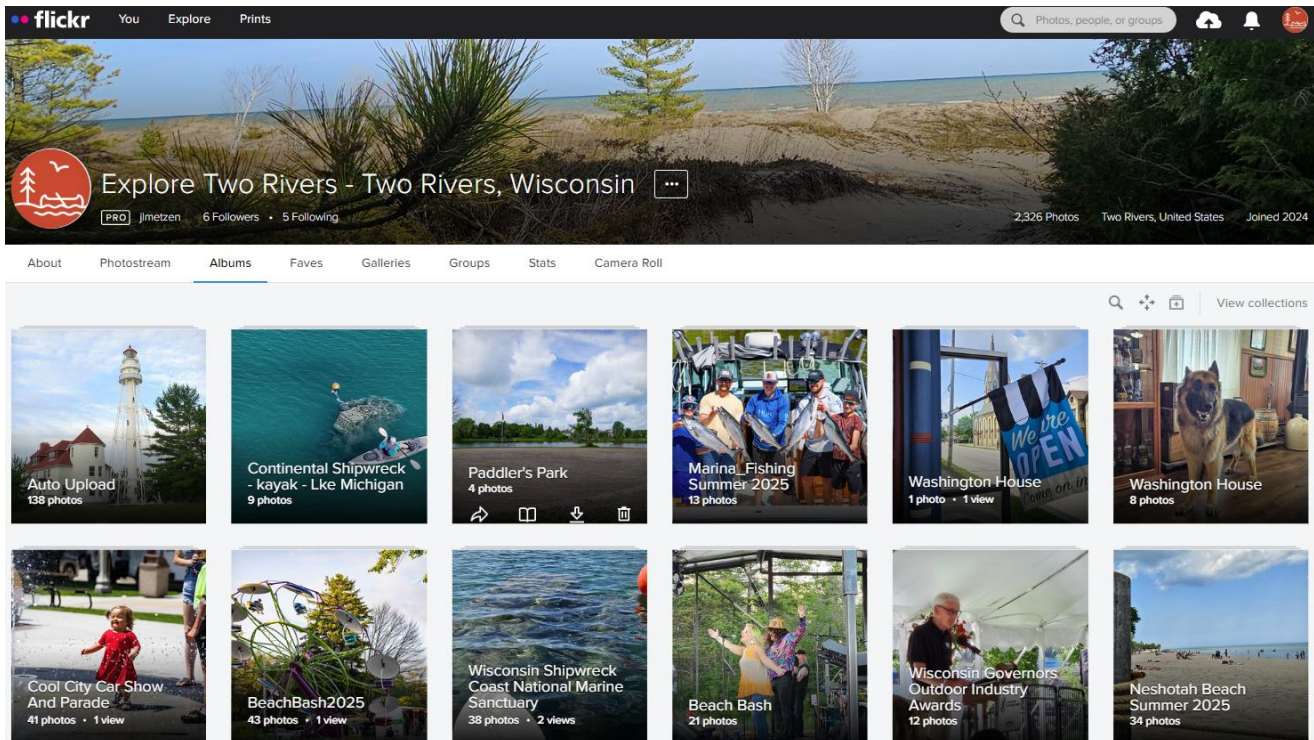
flickr You Explore Prints

Photos, people, or groups

Explore Two Rivers - Two Rivers, Wisconsin

PRO jlmetzen 6 Followers • 5 Following

2,326 Photos Two Rivers, United States Joined 2024

About Photostream Albums Faves Galleries Groups Stats Camera Roll

View collections

Auto Upload
138 photos

Continental Shipwreck - kayak - Lke Michigan
9 photos

Paddler's Park
4 photos

Marina_Fishing Summer 2025
13 photos

Washington House
1 photo • 1 view

Washington House
8 photos

Cool City Car Show And Parade
41 photos • 1 view

BeachBash2025
43 photos • 1 view

Wisconsin Shipwreck Coast National Marine Sanctuary
38 photos • 2 views

Beach Bash
21 photos

Wisconsin Governors Outdoor Industry Awards
12 photos

Neshotah Beach Summer 2025
34 photos

We're OPEN Come on in